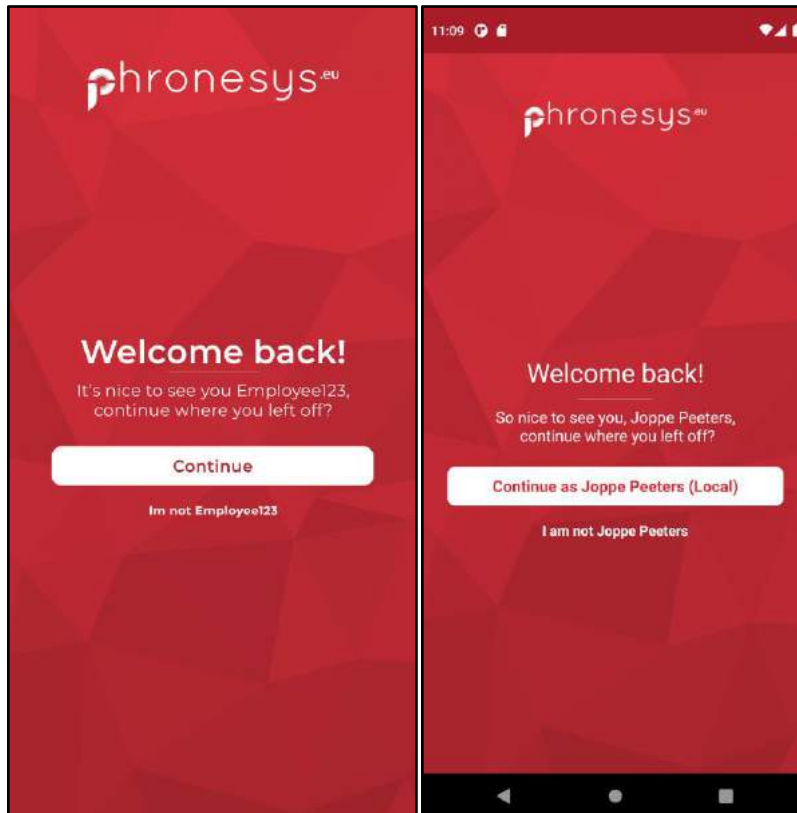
phronesys.eu

Welcome back!

It's nice to see you Employee123, continue where you left off?

Continue

Im not Employee123

11:09

phronesys.eu

Welcome back!

So nice to see you, Joppe Peeters, continue where you left off?

Continue as Joppe Peeters (Local)

I am not Joppe Peeters